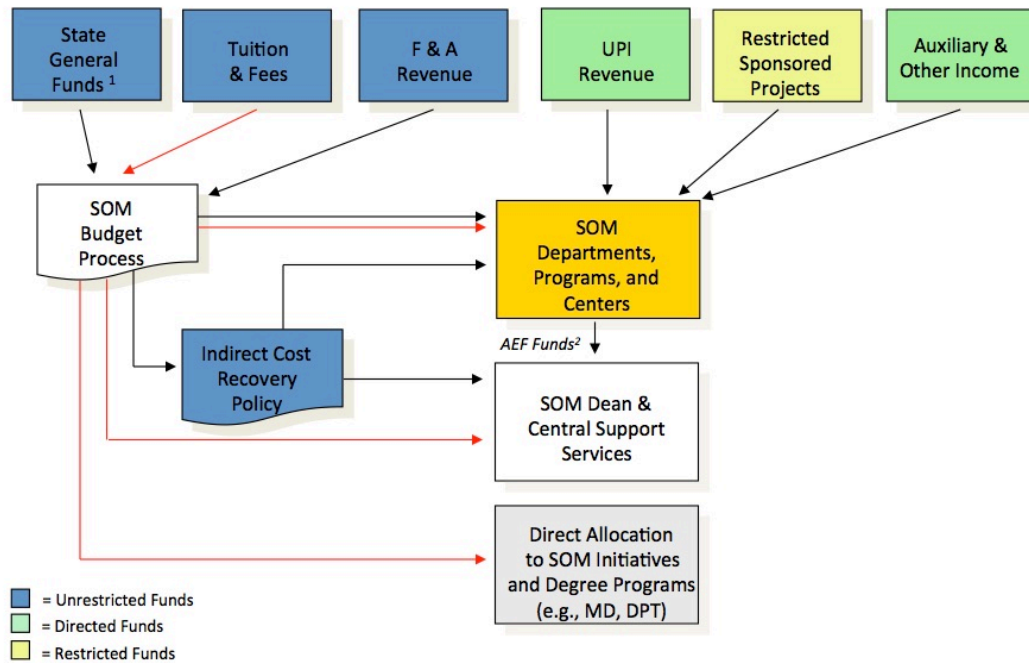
State General Funds $^1$

Tuition & Fees

F & A Revenue

UPI Revenue

Restricted Sponsored Projects

Auxiliary & Other Income

SOM Budget Process

SOM Departments, Programs, and Centers

AEF Funds$^2$

Indirect Cost Recovery Policy

SOM Dean & Central Support Services

Direct Allocation to SOM Initiatives and Degree Programs (e.g., MD, DPT)

= Unrestricted Funds

= Directed Funds

= Restricted Funds